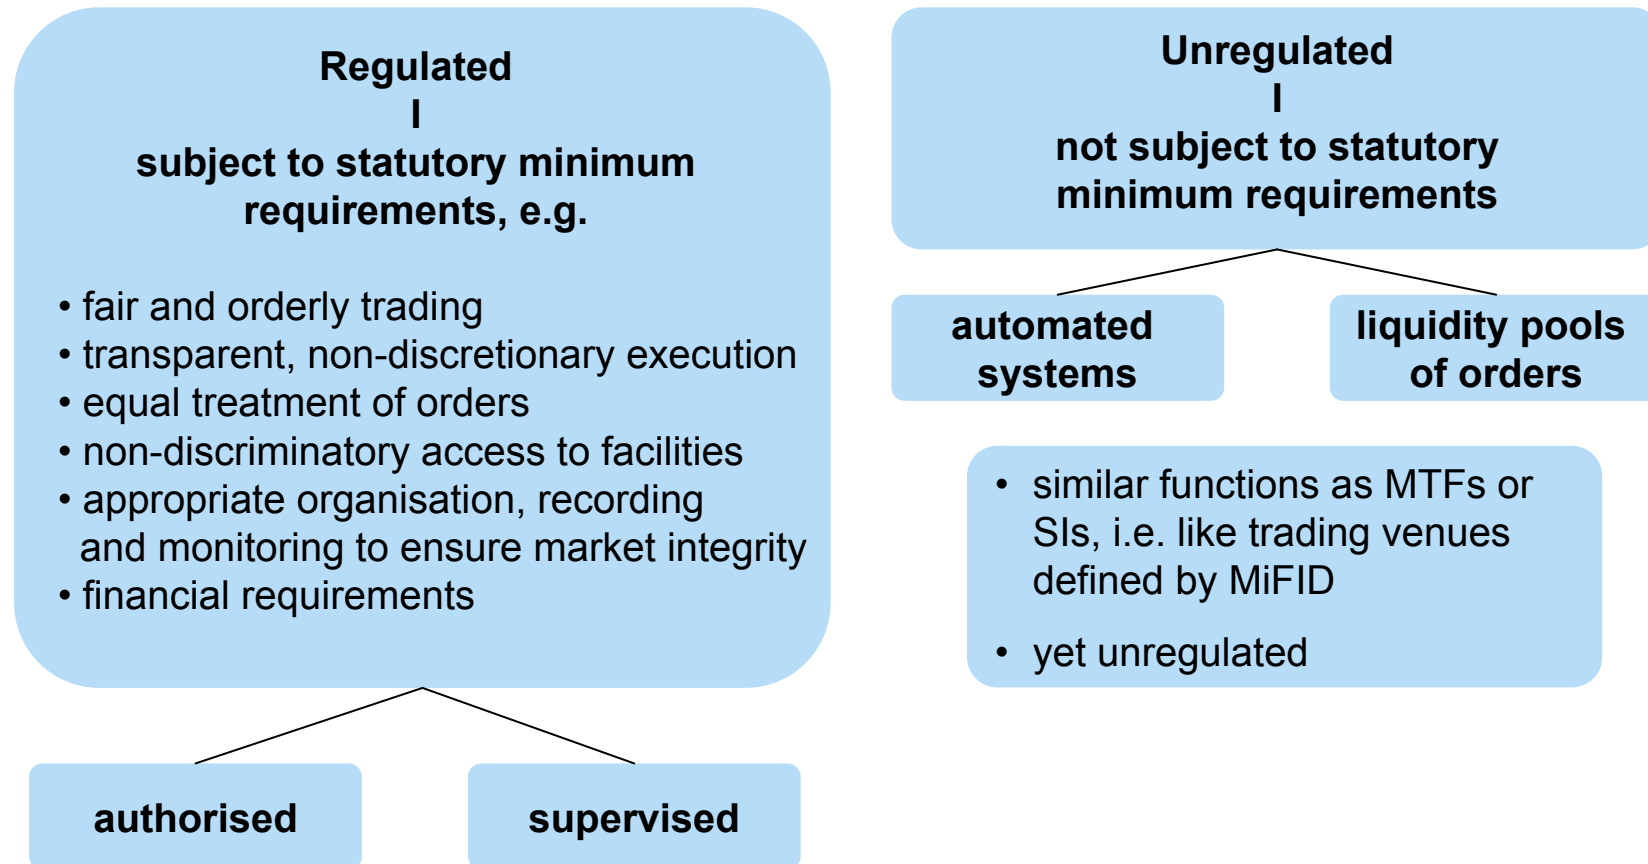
Regulated
I
subject to statutory minimum requirements, e.g.

• fair and orderly trading
• transparent, non-discretionary execution
• equal treatment of orders
• non-discriminatory access to facilities
• appropriate organisation, recording and monitoring to ensure market integrity
• financial requirements

authorised

supervised

Unregulated
I
not subject to statutory minimum requirements

automated systems

liquidity pools of orders

• similar functions as MTFs or SIs, i.e. like trading venues defined by MiFID

• yet unregulated